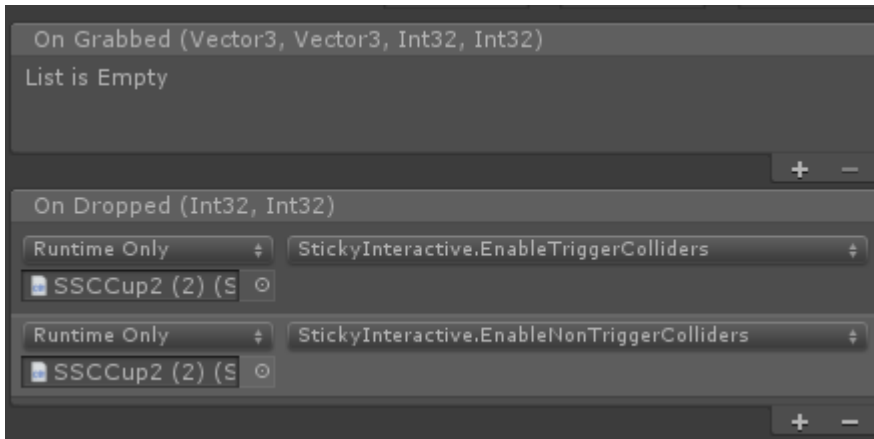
On Grabbed (Vector3, Vector3, Int32, Int32)

List is Empty

+ −

On Dropped (Int32, Int32)

Runtime Only

StickyInteractive.EnableTriggerColliders

SSCCup2 (2) (S

Runtime Only

StickyInteractive.EnableNonTriggerColliders

SSCCup2 (2) (S

+ −